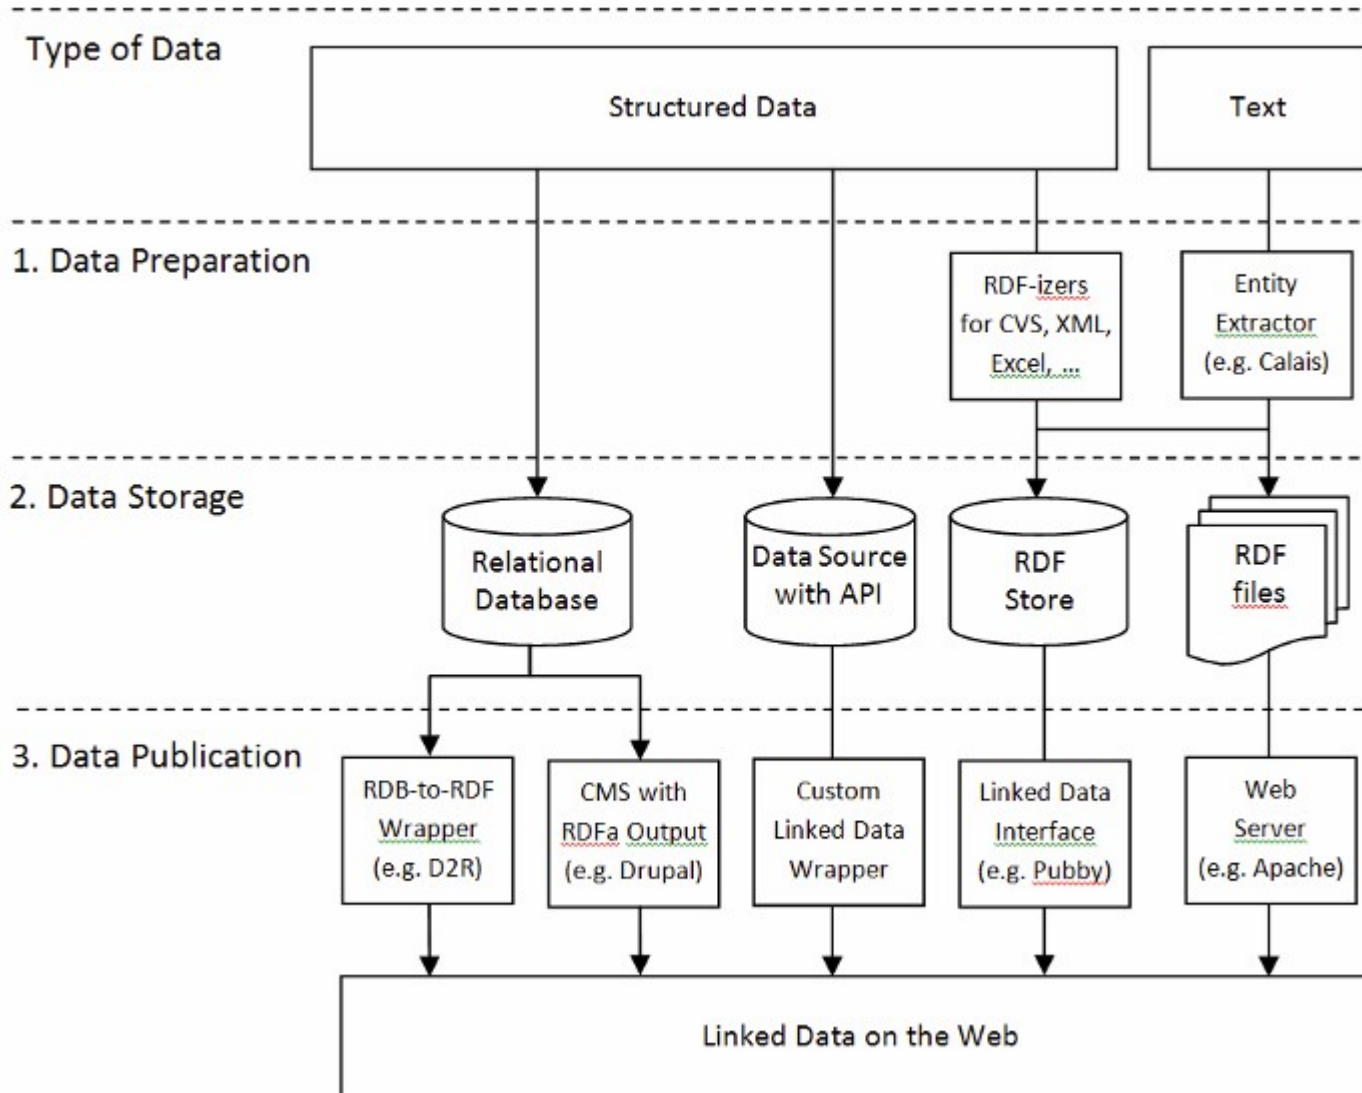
Type of Data

Structured Data

Text

1. Data Preparation

RDF-izers for CVS, XML, Excel, ...

Entity Extractor (e.g. Calais)

2. Data Storage

Relational Database

Data Source with API

RDF Store

RDF files

3. Data Publication

RDB-to-RDF Wrapper (e.g. D2R)

CMS with RDFa Output (e.g. Drupal)

Custom Linked Data Wrapper

Linked Data Interface (e.g. Pubby)

Web Server (e.g. Apache)

Linked Data on the Web